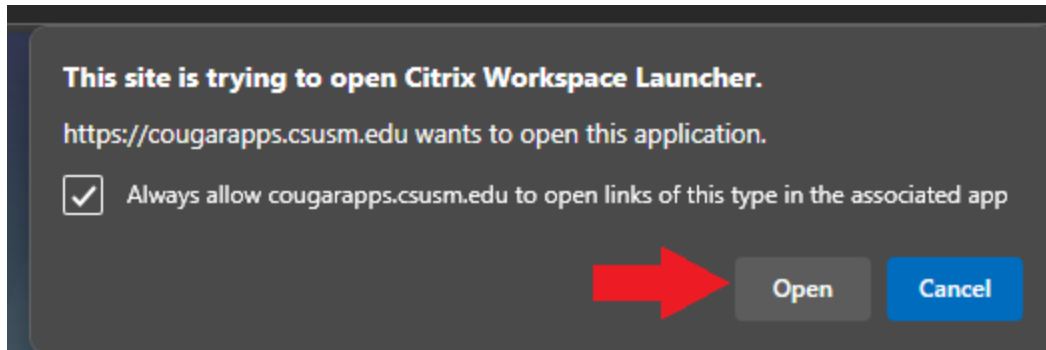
This site is trying to open Citrix Workspace Launcher.

https://cougarapps.csusm.edu wants to open this application.

Always allow cougarapps.csusm.edu to open links of this type in the associated app

Open

Cancel